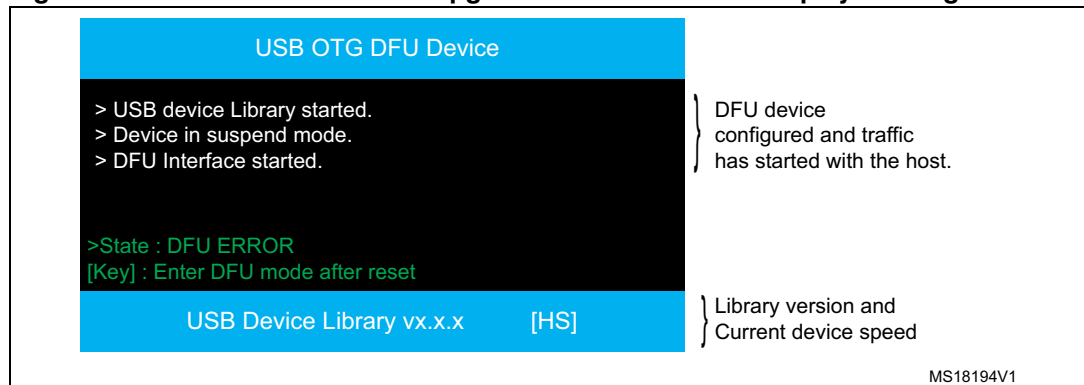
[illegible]

USB OTG DFU Device

> USB device Library started.
> Device in suspend mode.
> DFU Interface started.

DFU device configured and traffic has started with the host.

>State : DFU ERROR
[Key] : Enter DFU mode after reset

USB Device Library vx.x.x [HS]

Library version and Current device speed

MS18194V1